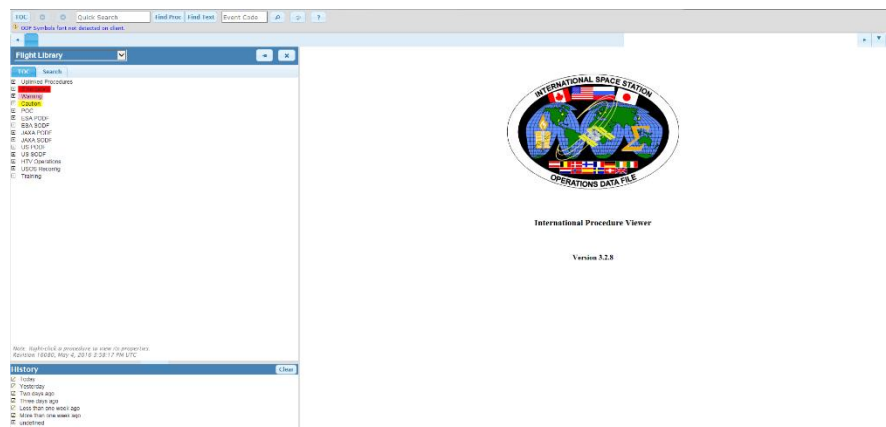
FOL Quick Search Find Proc Find Text Event Code ?

ODF Symbols font not detected on client.

Flight Library

TOC Search

Unlinked Procedures
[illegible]
Warning
Caution
POC
ESA PODF
ESA SODF
JAXA PODF
JAXA SODF
US PODF
US SODF
HTV Operations
USOS Recovery
Training

Note: Right-click a procedure to view its properties.
Revision 16680, May 4, 2016 3:38:17 PM UTC

History Clear

Today
Yesterday
Two days ago
Three days ago
Less than one week ago
More than one week ago
Undefined

INTERNATIONAL SPACE STATION
OPERATIONS DATA FILE

International Procedure Viewer

Version 3.2.8